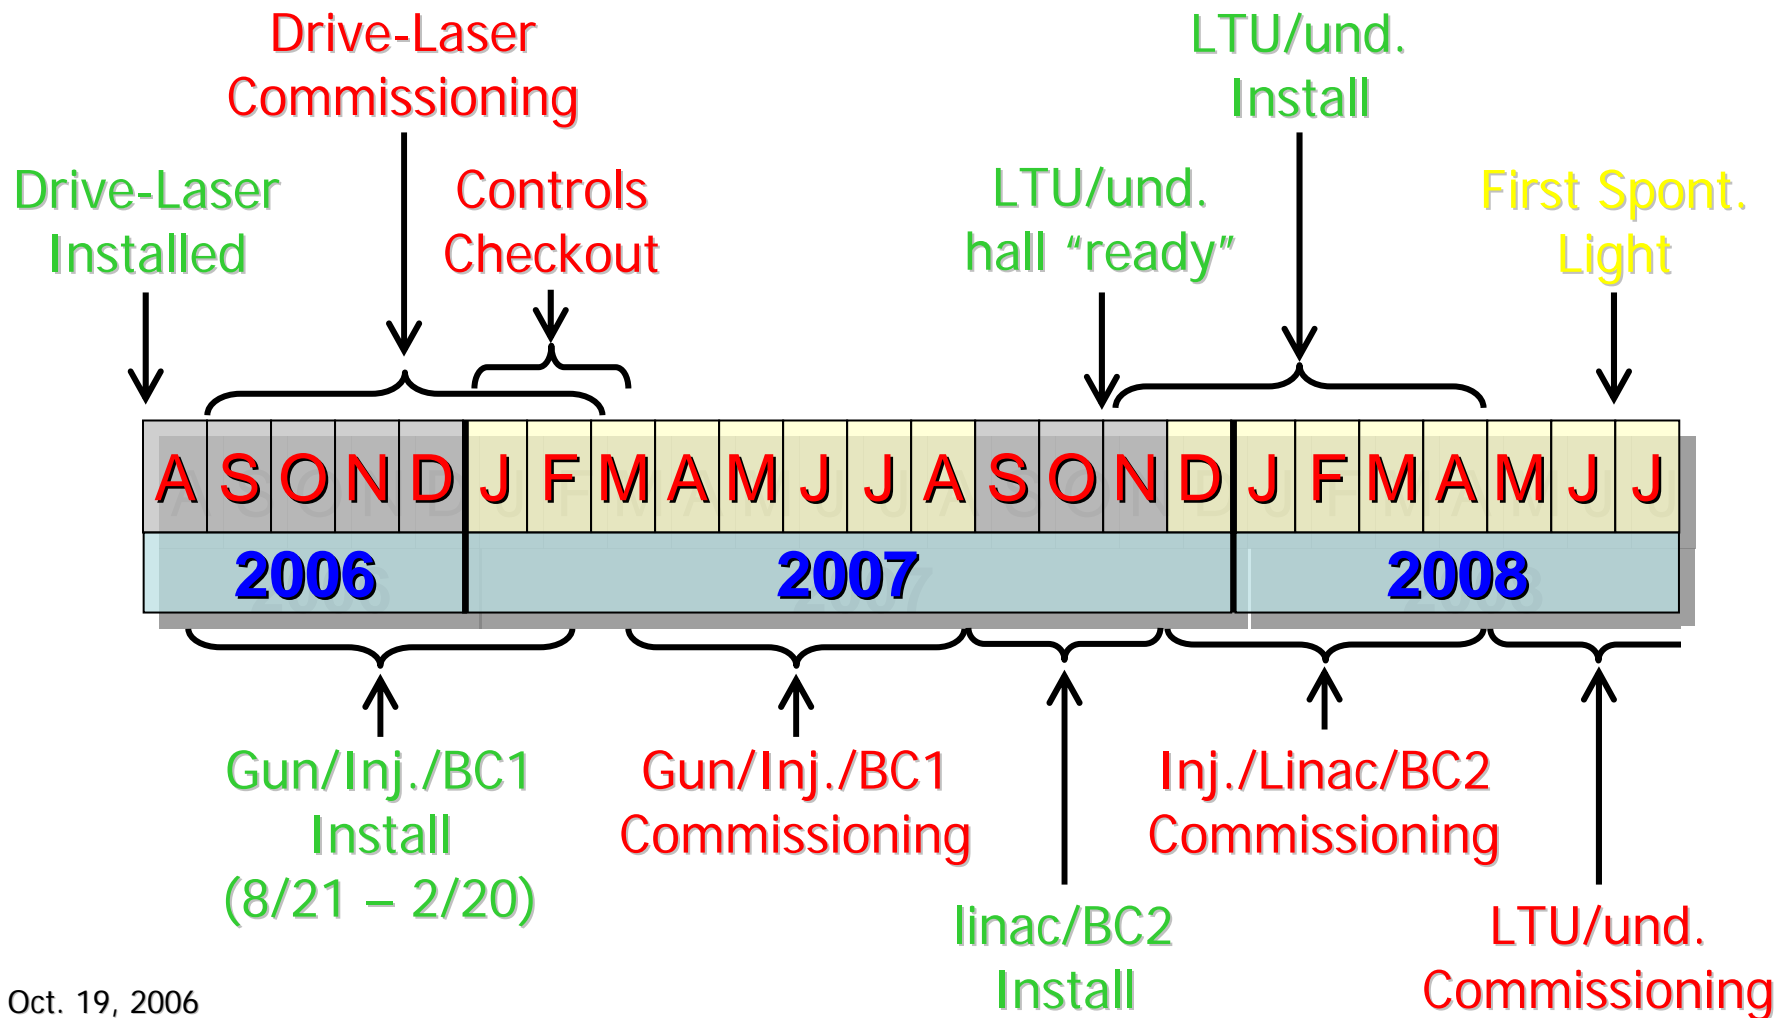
Drive-Laser Commissioning

LTU/und. Install

Drive-Laser Installed

Controls Checkout

LTU/und. hall “ready”

First Spont. Light

| A | S | O | N | D | J | F | M | A | M | J | J | A | S | O | N | D | J | F | M | A | M | J | J |
|---|---|---|---|---|---|---|---|---|---|---|---|---|---|---|---|---|---|---|---|---|---|---|---|
| 2006 | | | | | 2007 | | | | | | | | | | | | 2008 | | | | | | |

Gun/Inj./BC1 Install (8/21 – 2/20)

Gun/Inj./BC1 Commissioning

Inj./Linac/BC2 Commissioning

linac/BC2 Install

LTU/und. Commissioning

Oct. 19, 2006